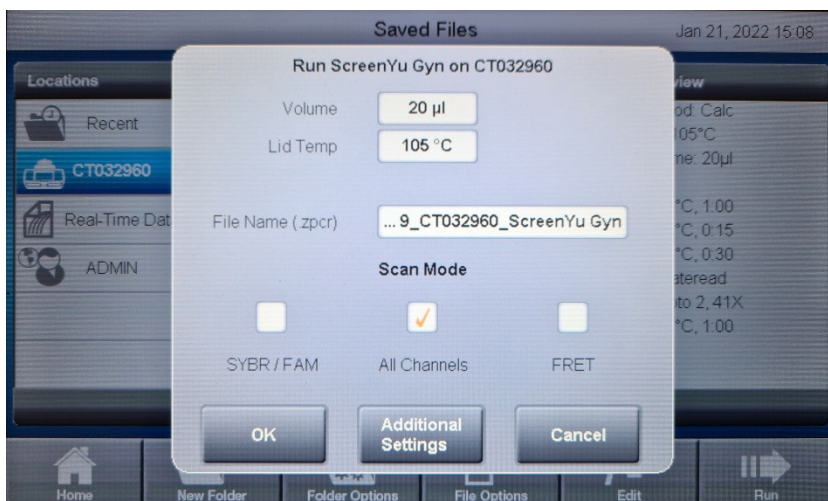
Saved Files

Jan 21, 2022 15:08

Locations

Recent

CT032960

Real-Time Dat

ADMIN

Run ScreenYu Gyn on CT032960

Volume 20 µl

Lid Temp 105 °C

File Name (.zpcr) ... 9_CT032960_ScreenYu Gyn

Scan Mode

SYBR / FAM

All Channels

FRET

OK

Additional Settings

Cancel

view

od: Calc

05°C

me: 20µl

°C, 1:00

°C, 0:15

°C, 0:30

ateread

to 2, 41X

°C, 1:00

Home

New Folder

Folder Options

File Options

Edit

Run